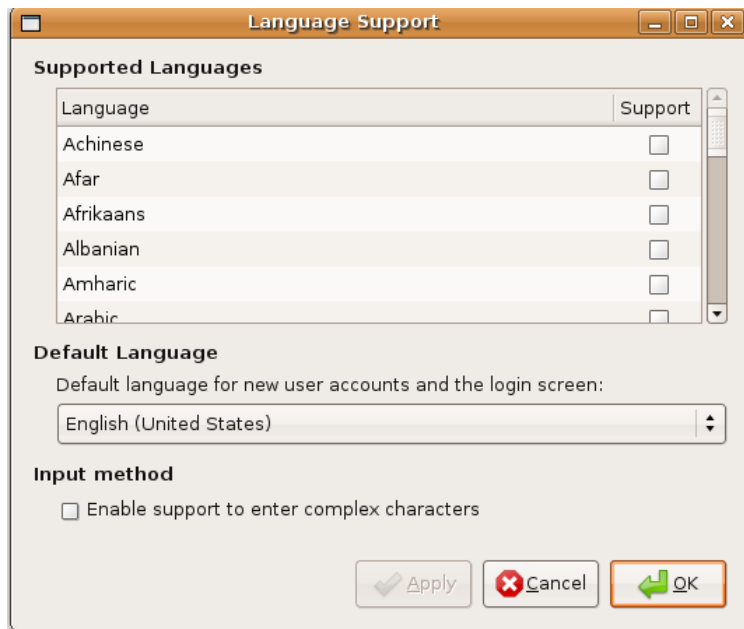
Language Support

Supported Languages

| Language | Support |
|---|---|
| Achinese | ☐ |
| Afar | ☐ |
| Afrikaans | ☐ |
| Albanian | ☐ |
| Amharic | ☐ |
| Arabic | ☐ |

Default Language

Default language for new user accounts and the login screen:

English (United States)

Input method

☐ Enable support to enter complex characters

Apply Cancel OK